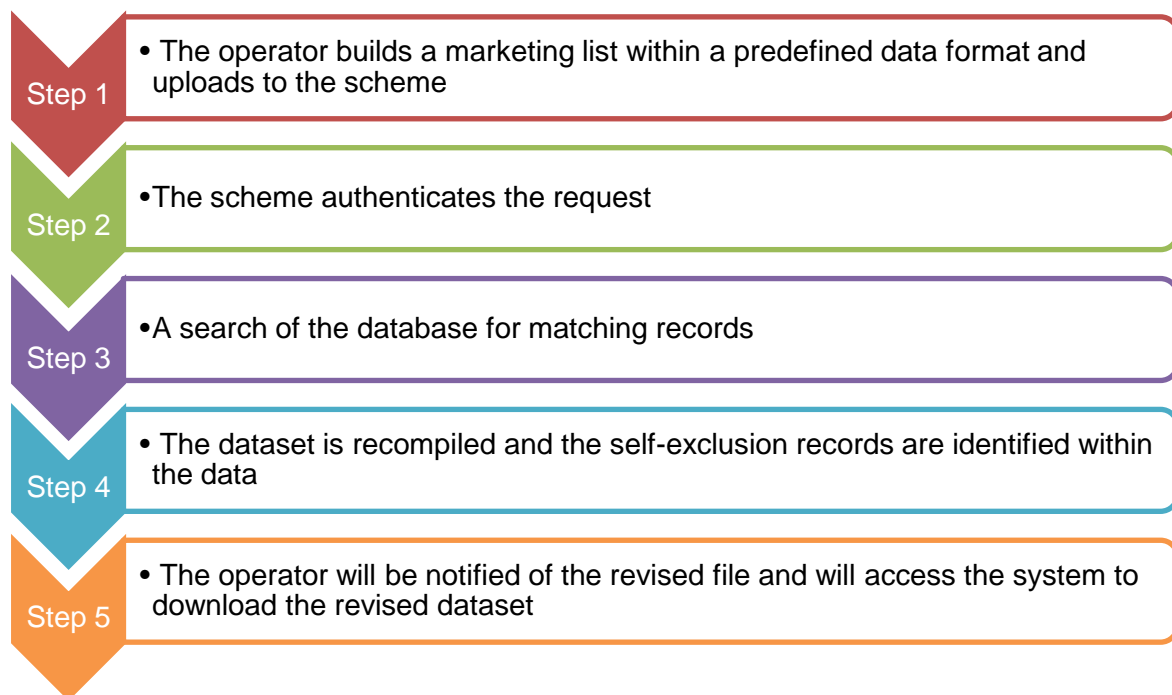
Step 1

• The operator builds a marketing list within a predefined data format and uploads to the scheme

Step 2

•The scheme authenticates the request

Step 3

•A search of the database for matching records

Step 4

• The dataset is recompiled and the self-exclusion records are identified within the data

Step 5

• The operator will be notified of the revised file and will access the system to download the revised dataset